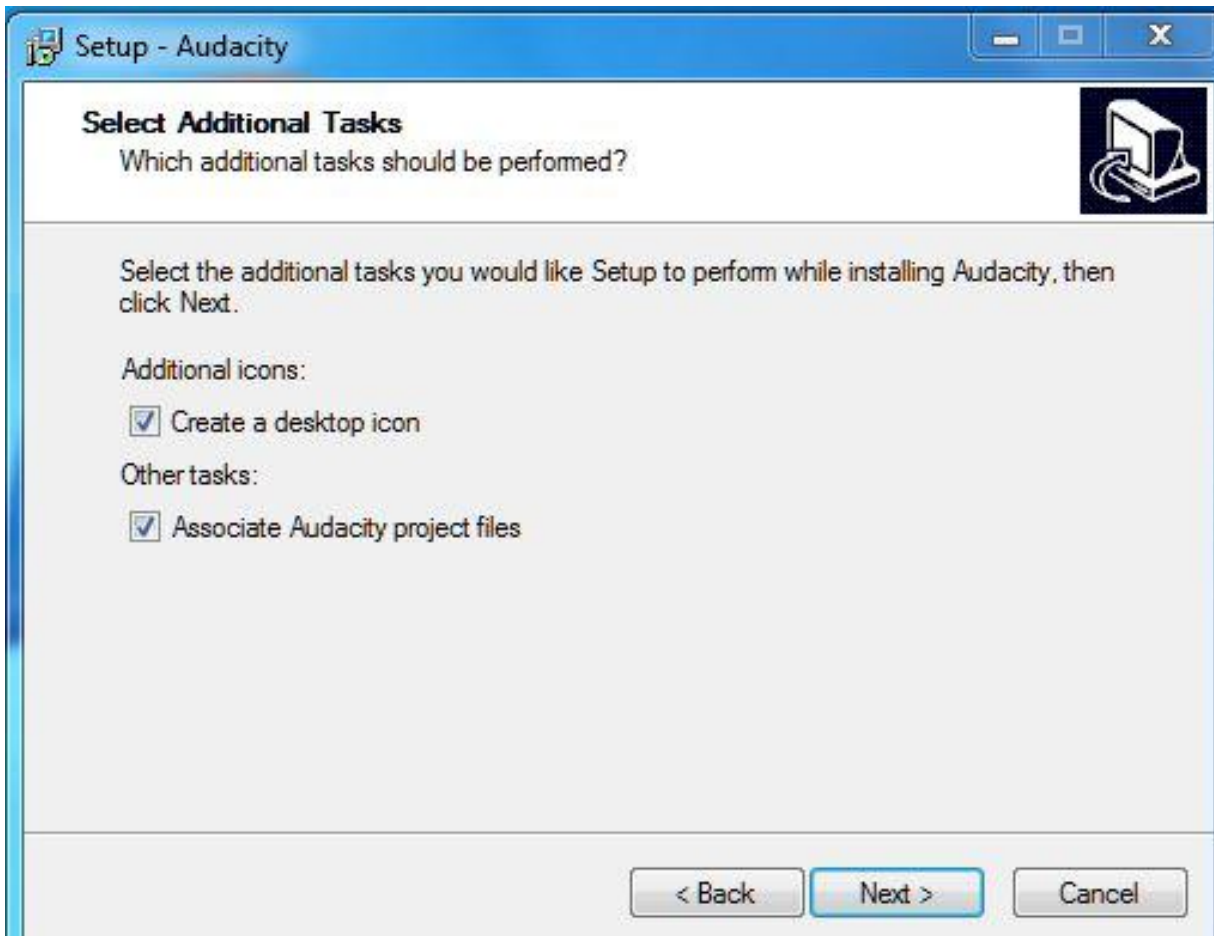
Setup - Audacity

Select Additional Tasks
Which additional tasks should be performed?

Select the additional tasks you would like Setup to perform while installing Audacity, then click Next.

Additional icons:

Create a desktop icon

Other tasks:

Associate Audacity project files

< Back Next > Cancel